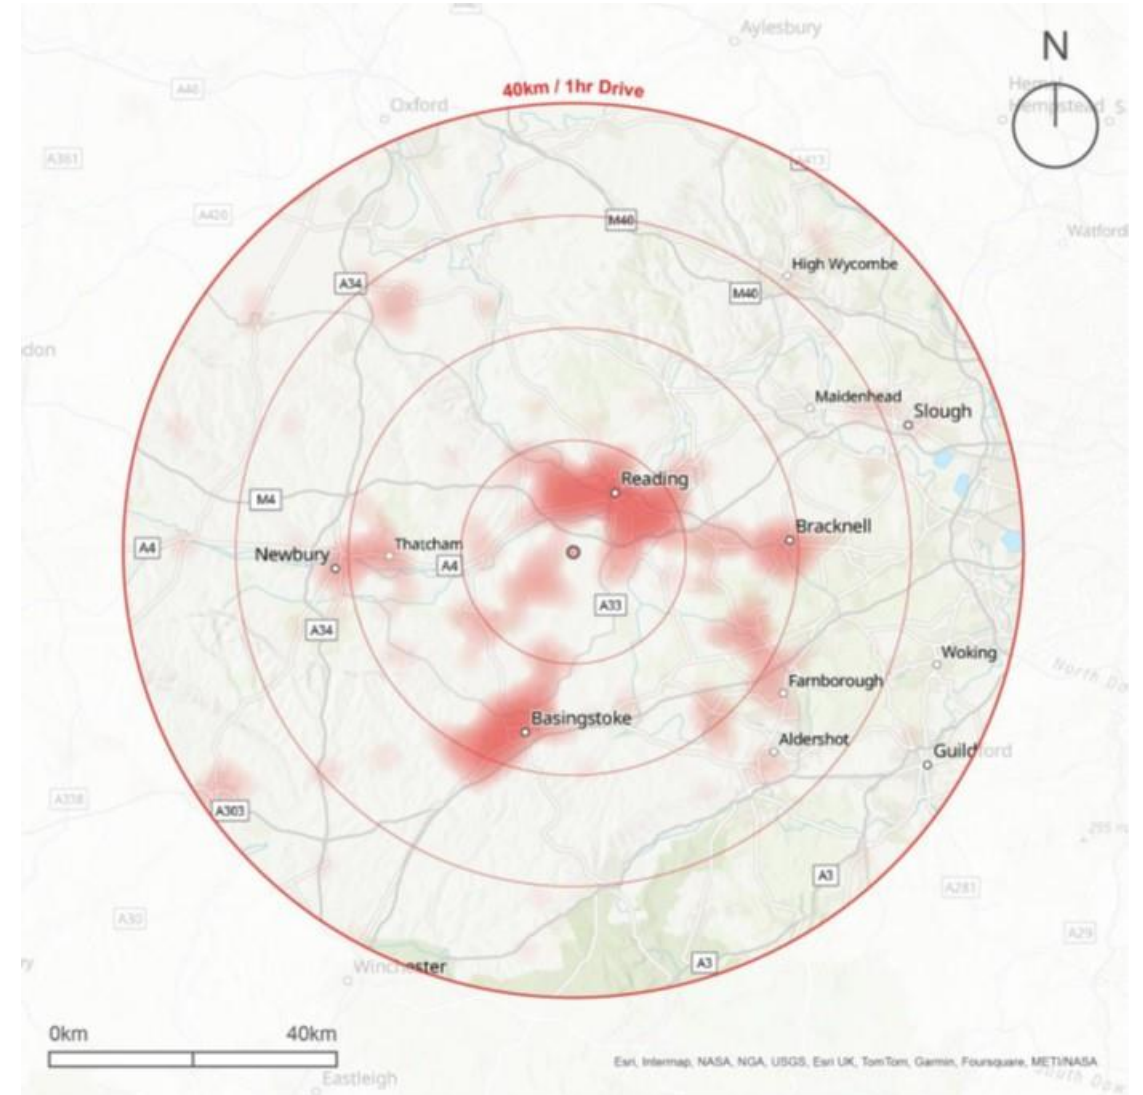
Aylesbury

N

40km / 1hr Drive

A40

Oxford

Hemel Hempstead

A361

A413

A420

M40

Watford

A34

High Wycombe

M40

don

Maidenhead

Slough

Reading

M4

Bracknell

A4

Newbury

Thatcham

A4

A33

A34

Woking

North Do

Farnborough

Basingstoke

Aldershot

Guildford

A338

A303

A3

A281

A30

A29

Winchester

A3

0km

40km

Eastleigh

Esri, Intermap, NASA, NGA, USGS, Esri UK, TomTom, Garmin, Foursquare, METI/NASA